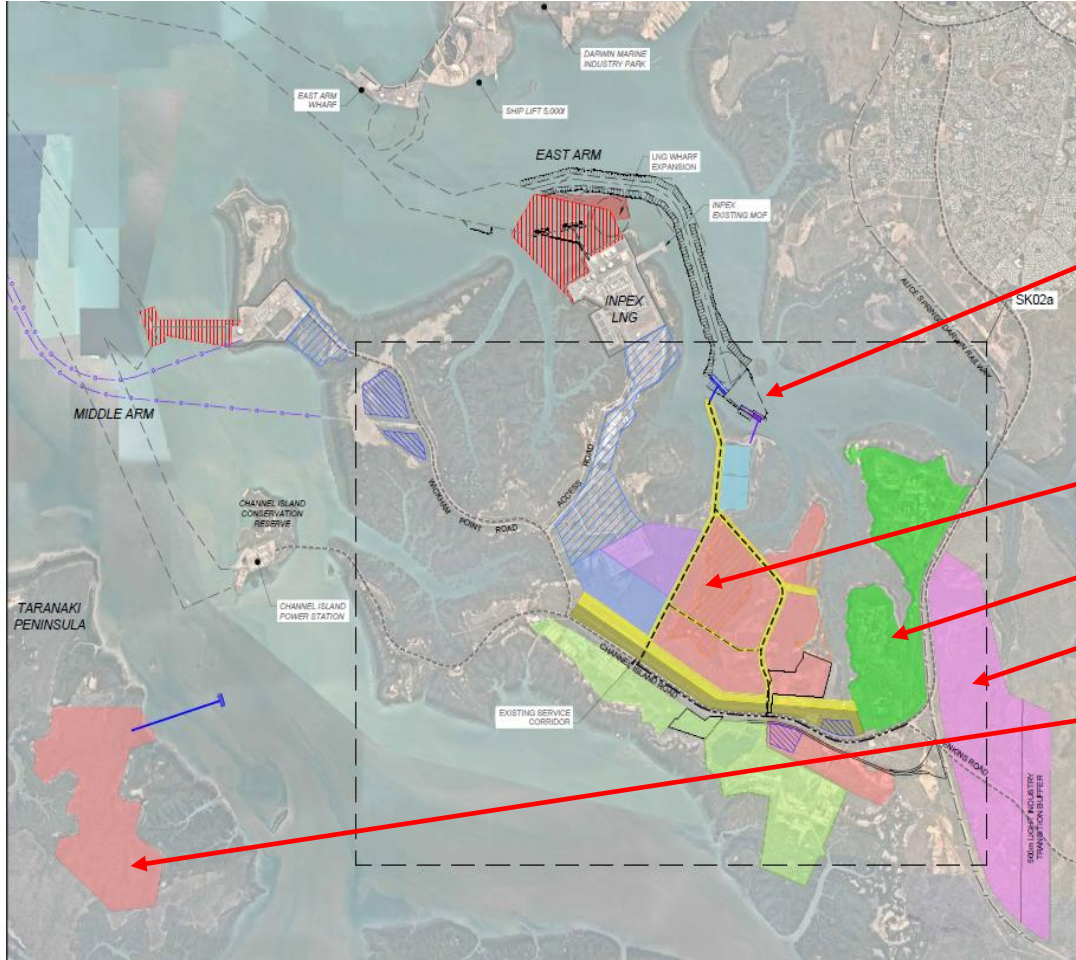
DARWIN MARINE INDUSTRY PARK

EAST ARM WHARF

SHIP LIFT 5,000t

EAST ARM

LNG WHARF EXPANSION

INPEX EXISTING MOF

INPEX LNG

ALICE SPRINGS DARWIN RAILWAY

SK02a

MIDDLE ARM

WICKHAM POINT ROAD

ACCESS ROAD

CHANNEL ISLAND CONSERVATION RESERVE

CHANNEL ISLAND POWER STATION

TARANAKI PENINSULA

CHANNEL ISLAND ROAD

EXISTING SERVICE CORRIDOR

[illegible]INKINS ROAD

500m LIGHT INDUSTRY TRANSITION BUFFER